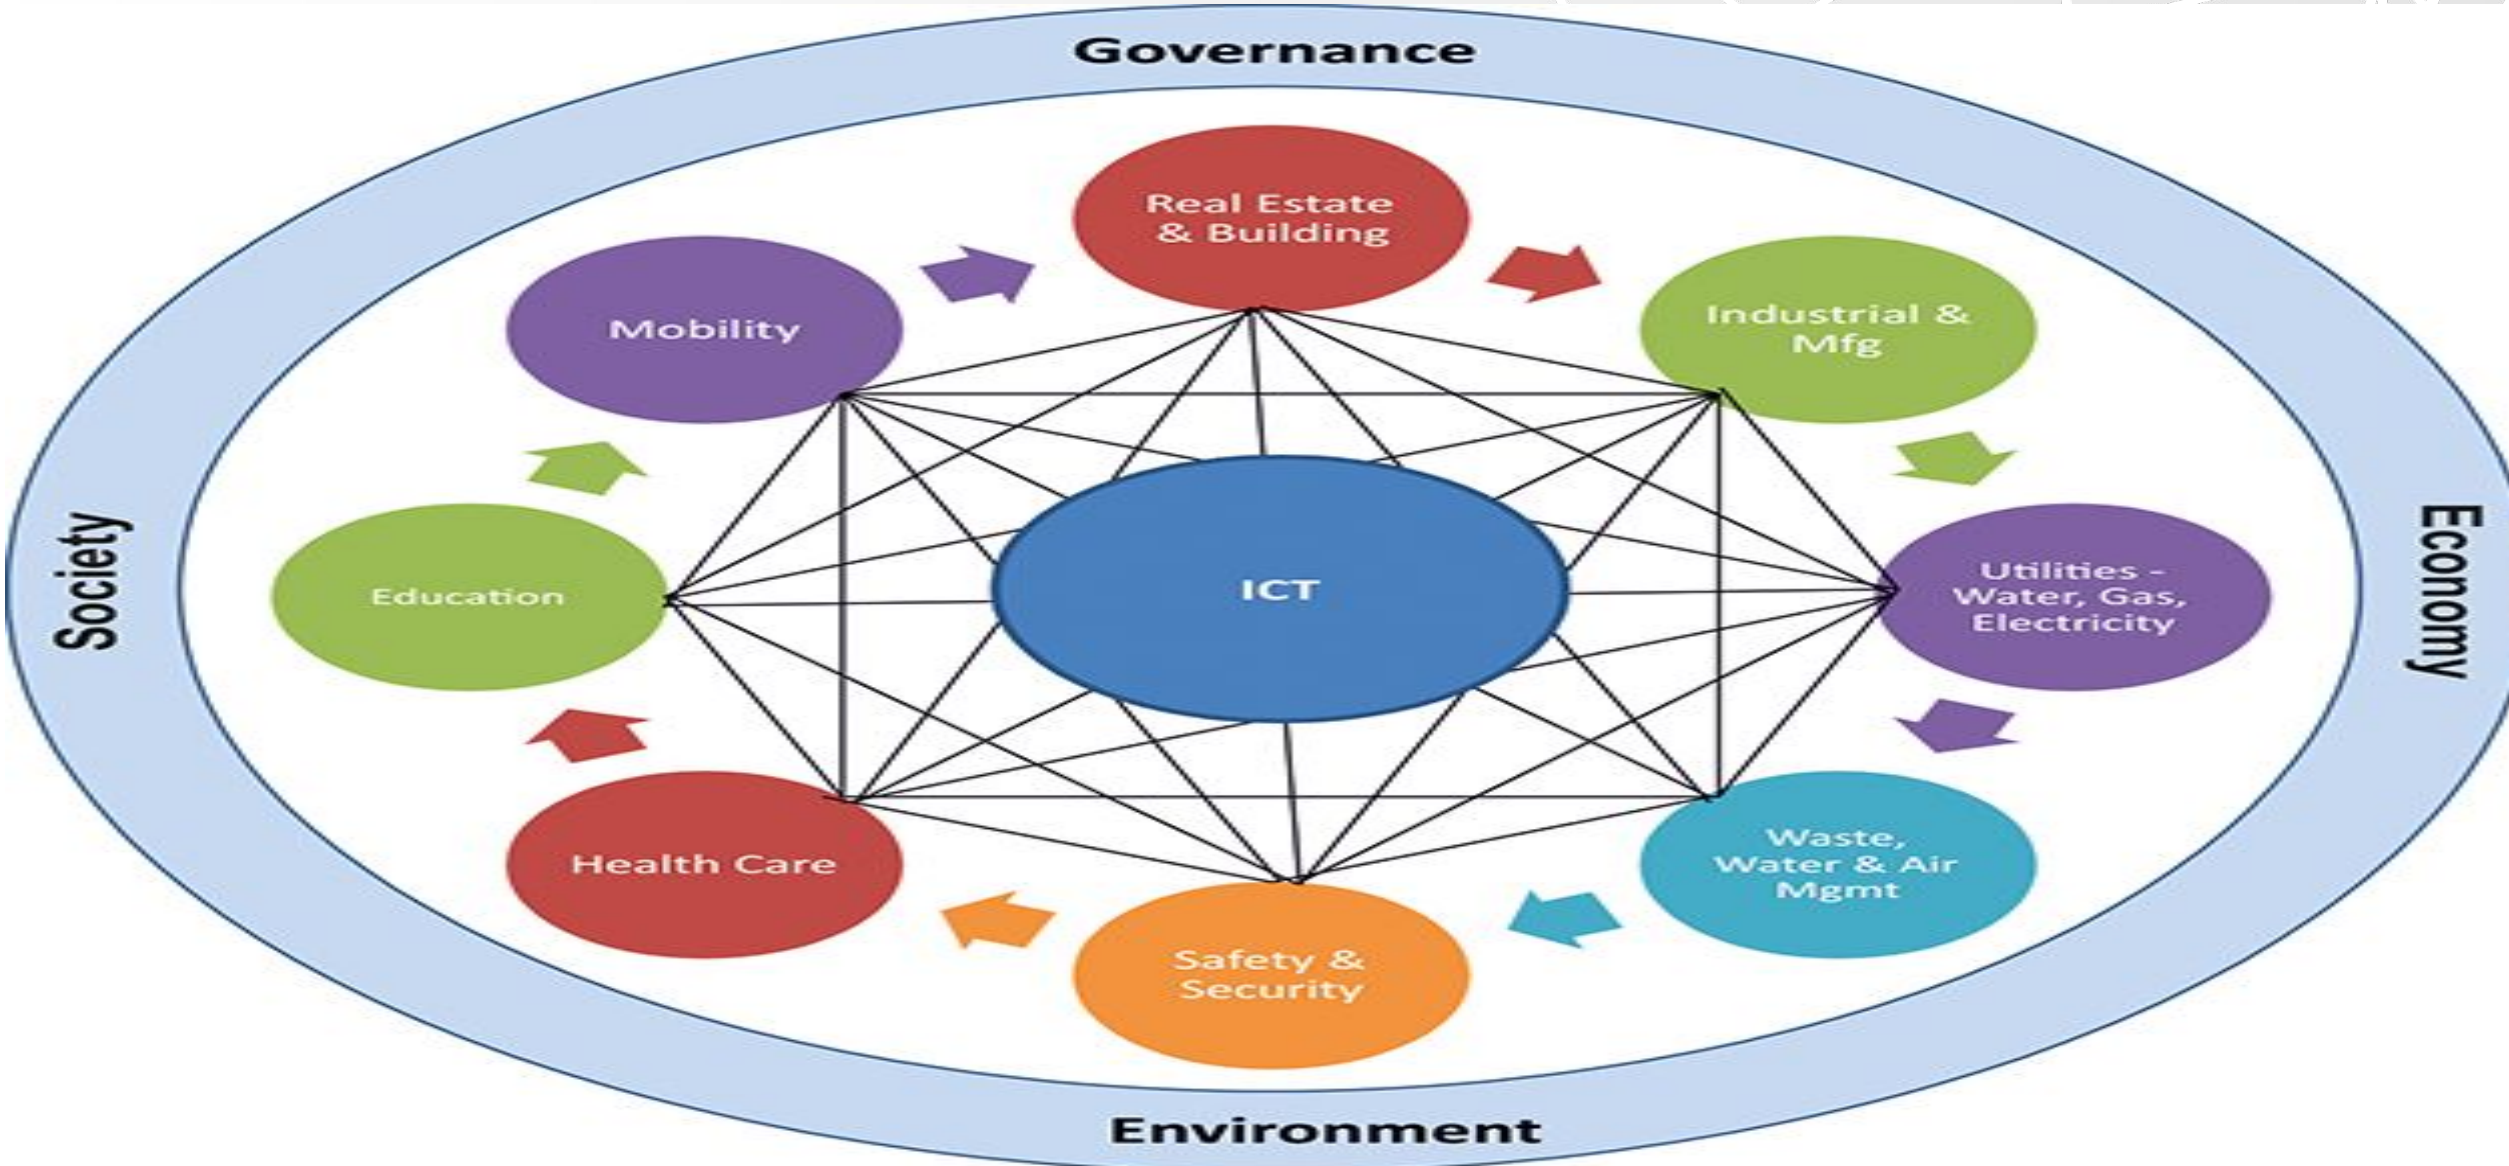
Governance

Society

Economy

Environment

Real Estate & Building

Industrial & Mfg

Utilities - Water, Gas, Electricity

Waste, Water & Air Mgmt

Safety & Security

Health Care

Education

Mobility

ICT